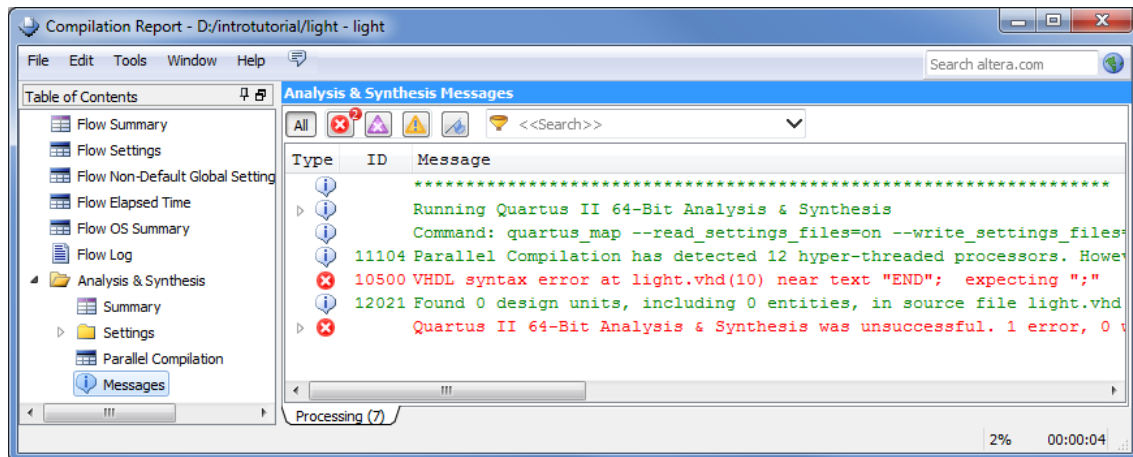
Compilation Report - D:/introtutorial/light - light

File Edit Tools Window Help

Search altera.com

Table of Contents

Flow Summary
Flow Settings
Flow Non-Default Global Setting
Flow Elapsed Time
Flow OS Summary
Flow Log
Analysis & Synthesis
Summary
Settings
Parallel Compilation
Messages

Analysis & Synthesis Messages

All 2 <<Search>>

| Type | ID | Message |
|---|---|---|
| | | ******************************************************** |
| | | Running Quartus II 64-Bit Analysis & Synthesis |
| | | Command: quartus_map --read_settings_files=on --write_settings_files= |
| | 11104 | Parallel Compilation has detected 12 hyper-threaded processors. Howe |
| | 10500 | VHDL syntax error at light.vhd(10) near text "END"; expecting ";" |
| | 12021 | Found 0 design units, including 0 entities, in source file light.vhd |
| | | Quartus II 64-Bit Analysis & Synthesis was unsuccessful. 1 error, 0 |

Processing (7)

2% 00:00:04